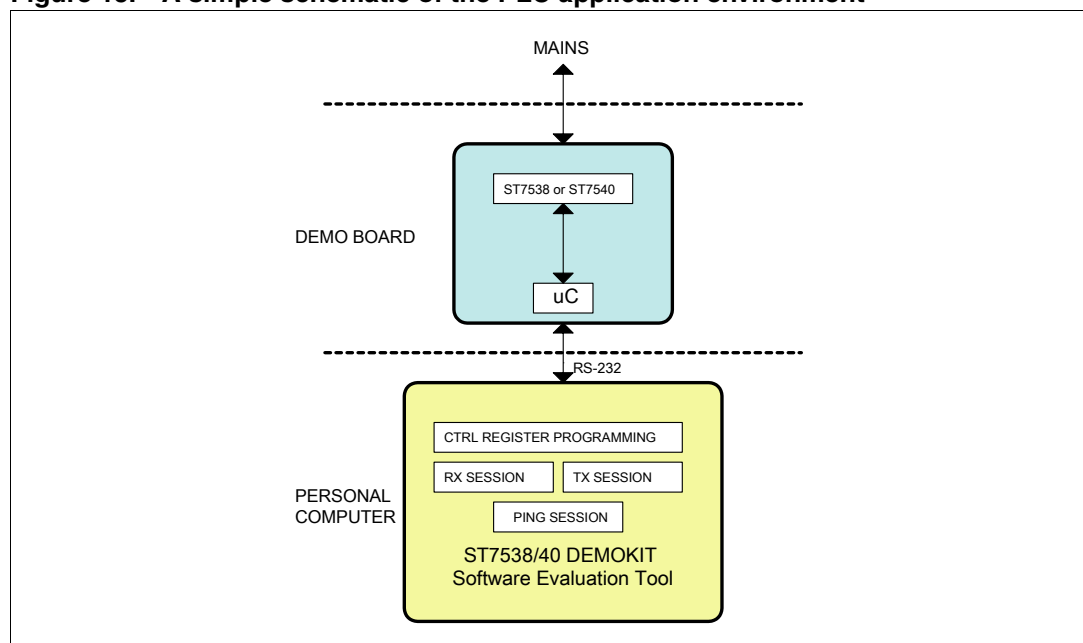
Figure 48. A simple schematic of the PLC application environment

MAINS

DEMO BOARD

ST7538 or ST7540

uC

RS-232

PERSONAL COMPUTER

CTRL REGISTER PROGRAMMING

RX SESSION

TX SESSION

PING SESSION

ST7538/40 DEMOKIT
Software Evaluation Tool